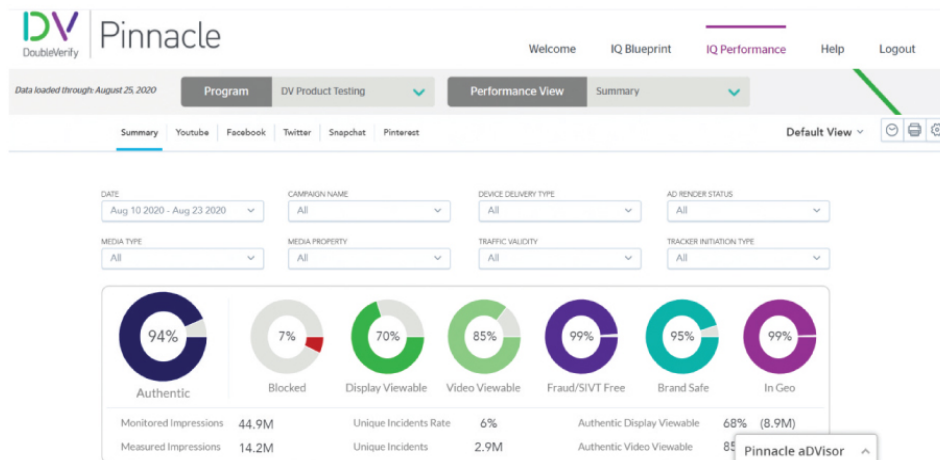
DV DoubleVerify Pinnacle

Welcome IQ Blueprint IQ Performance Help Logout

Data loaded through: August 25, 2020

Program DV Product Testing

Performance View Summary

Summary Youtube Facebook Twitter Snapchat Pinterest

Default View

DATE
Aug 10 2020 - Aug 23 2020

CAMPAIGN NAME
All

DEVICE DELIVERY TYPE
All

AD RENDER STATUS
All

MEDIA TYPE
All

MEDIA PROPERTY
All

TRAFFIC VALIDITY
All

TRACKER INITIATION TYPE
All

94%
Authentic

7%
Blocked

70%
Display Viewable

85%
Video Viewable

99%
Fraud/SIVT Free

95%
Brand Safe

99%
In Geo

Monitored Impressions 44.9M
Measured Impressions 14.2M
Unique Incidents Rate 6%
Unique Incidents 2.9M
Authentic Display Viewable 68% (8.9M)
Authentic Video Viewable 85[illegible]

Pinnacle aDVisor